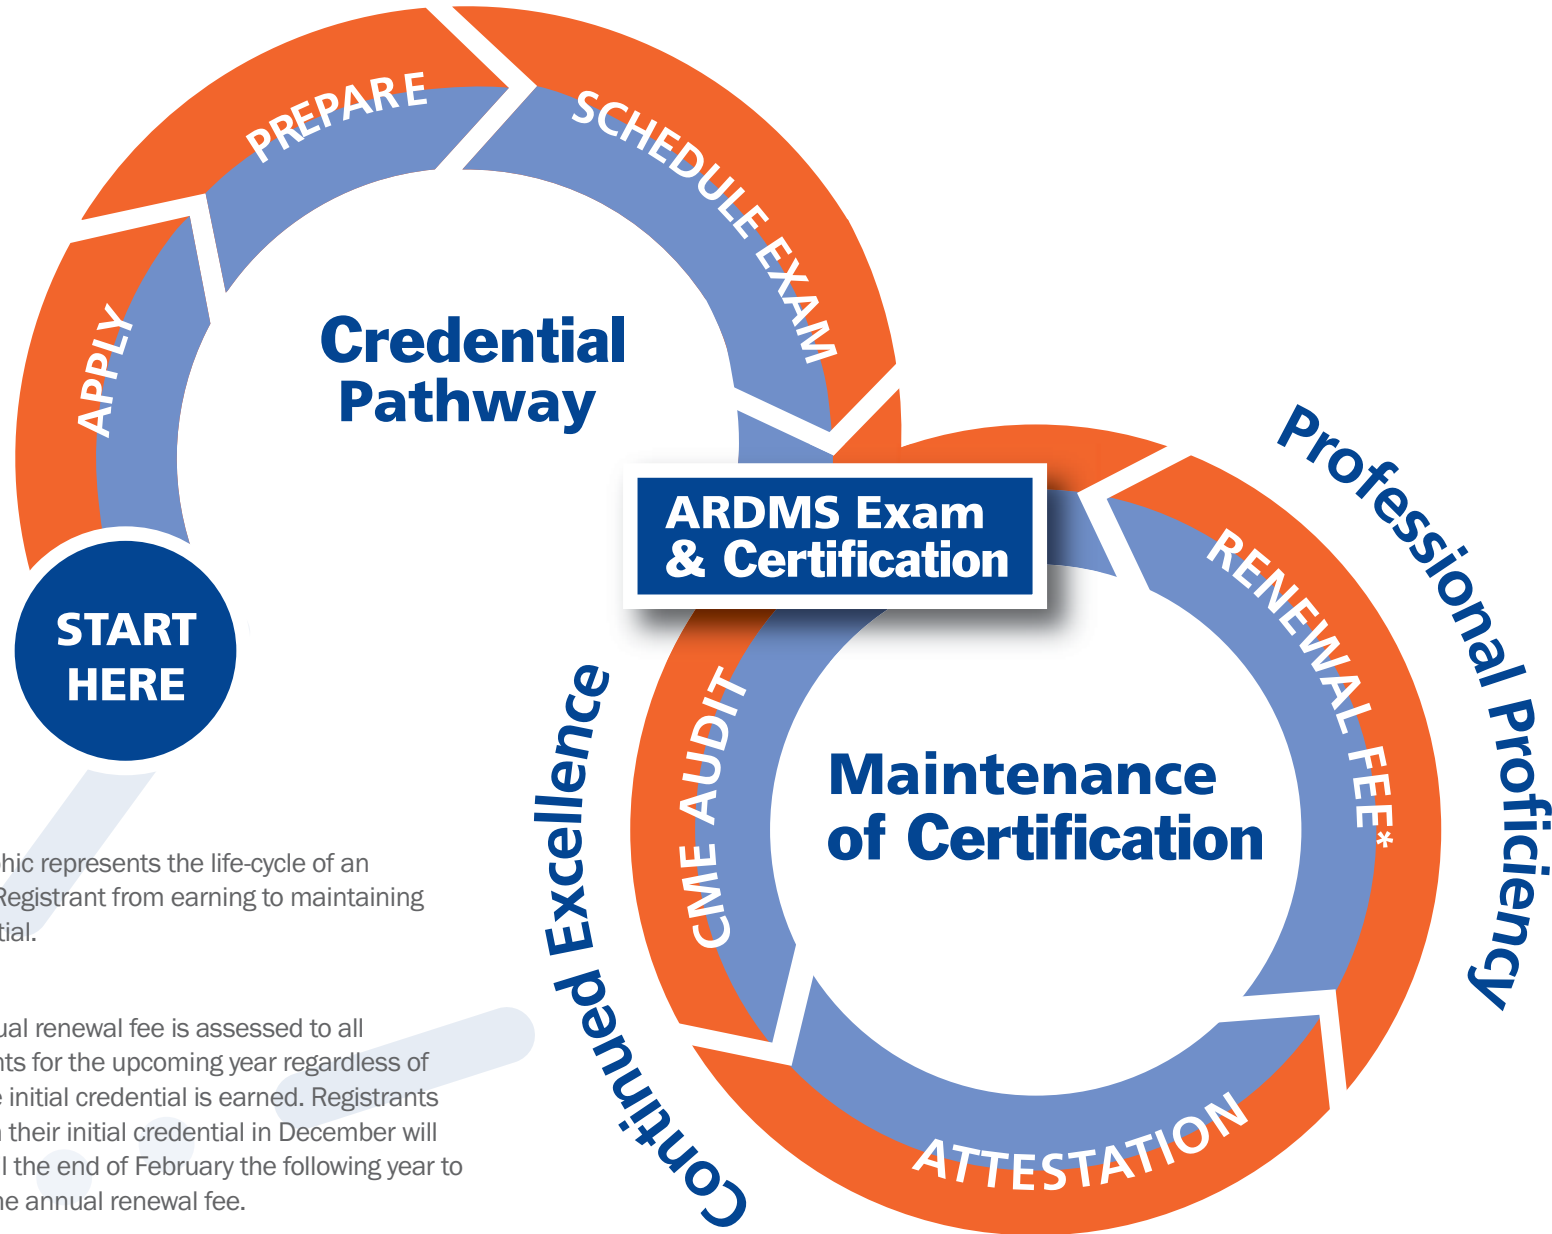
PREPARE

SCHEDULE EXAM

APPLY

Credential Pathway

START HERE

ARDMS Exam & Certification

Professional Proficiency

RENEWAL FEE*

Continued Excellence

CME AUDIT

Maintenance of Certification

ATTESTATION

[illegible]hic represents the life-cycle of an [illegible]Registrant from earning to maintaining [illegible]tial.

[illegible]ual renewal fee is assessed to all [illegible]nts for the upcoming year regardless of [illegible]e initial credential is earned. Registrants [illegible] their initial credential in December will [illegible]l the end of February the following year to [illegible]he annual renewal fee.